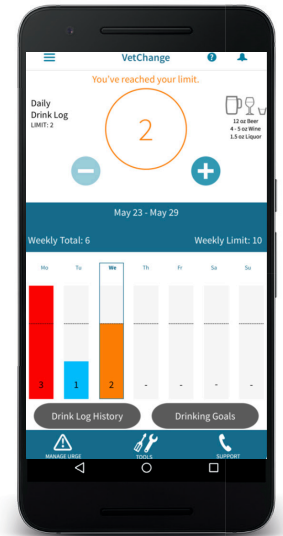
VetChange

You've reached your limit.

Daily Drink Log
LIMIT: 2

2

12 oz Beer
4 - 5 oz Wine
1.5 oz Liquor

May 23 - May 29

Weekly Total: 6

Weekly Limit: 10

| Mo | Tu | We | Th | Fr | Sa | Su |
|---|---|---|---|---|---|---|
| 3 | 1 | 2 | - | - | - | - |

Drink Log History

Drinking Goals

MANAGE URGE

TOOLS

SUPPORT